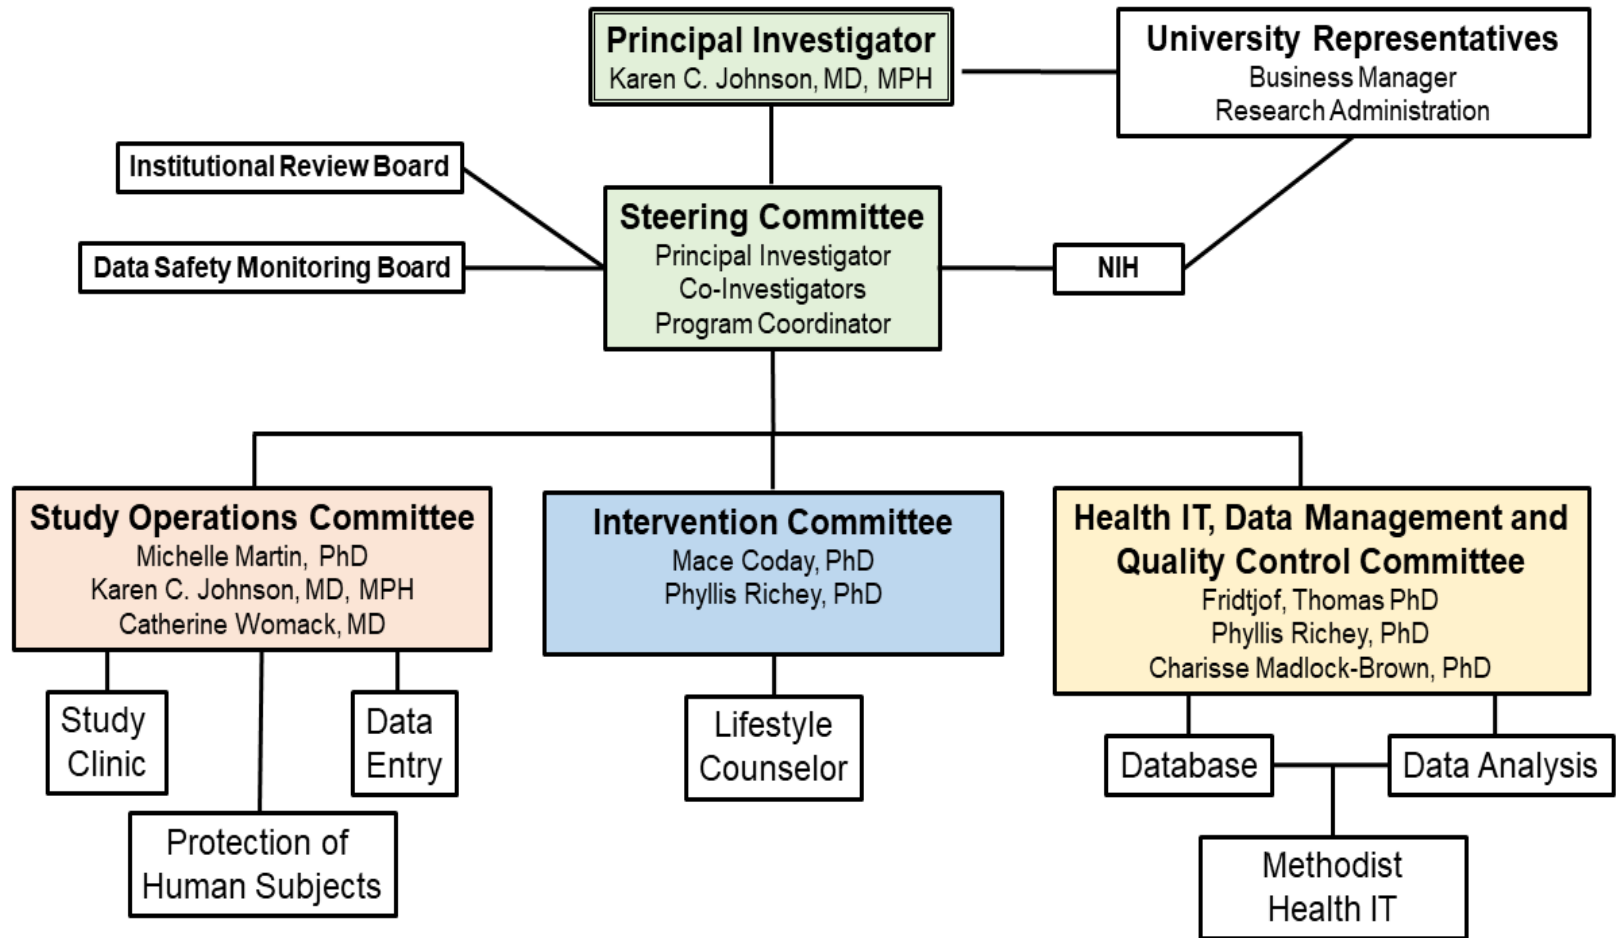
Principal Investigator
Karen C. Johnson, MD, MPH

University Representatives
Business Manager
Research Administration

Institutional Review Board

Steering Committee
Principal Investigator
Co-Investigators
Program Coordinator

Data Safety Monitoring Board

NIH

Study Operations Committee
Michelle Martin, PhD
Karen C. Johnson, MD, MPH
Catherine Womack, MD

Intervention Committee
Mace Coday, PhD
Phyllis Richey, PhD

Health IT, Data Management and Quality Control Committee
Fridtjof, Thomas PhD
Phyllis Richey, PhD
Charisse Madlock-Brown, PhD

Study Clinic

Data Entry

Protection of Human Subjects

Lifestyle Counselor

Database

Data Analysis

Methodist Health IT